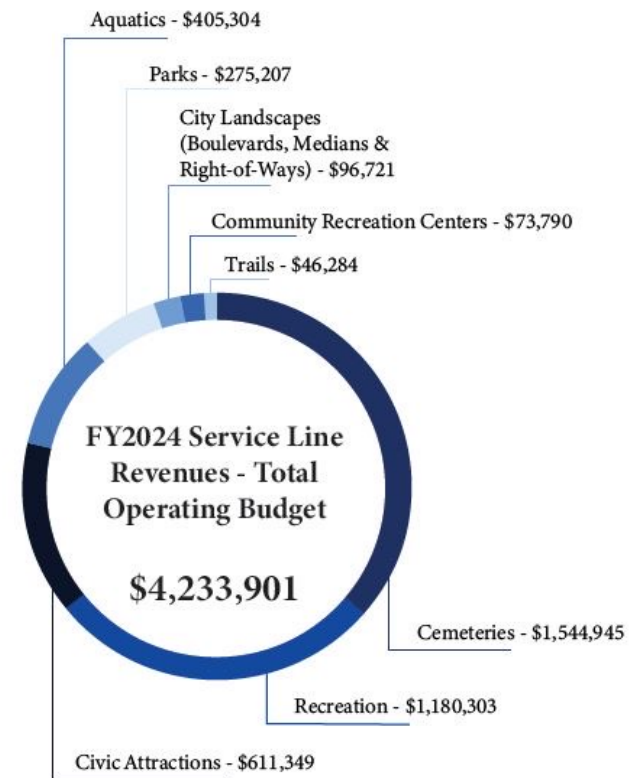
Aquatics - $405,304

Parks - $275,207

City Landscapes (Boulevards, Medians & Right-of-Ways) - $96,721

Community Recreation Centers - $73,790

Trails - $46,284

FY2024 Service Line Revenues - Total Operating Budget

$4,233,901

Cemeteries - $1,544,945

Recreation - $1,180,303

Civic Attractions - $611,349